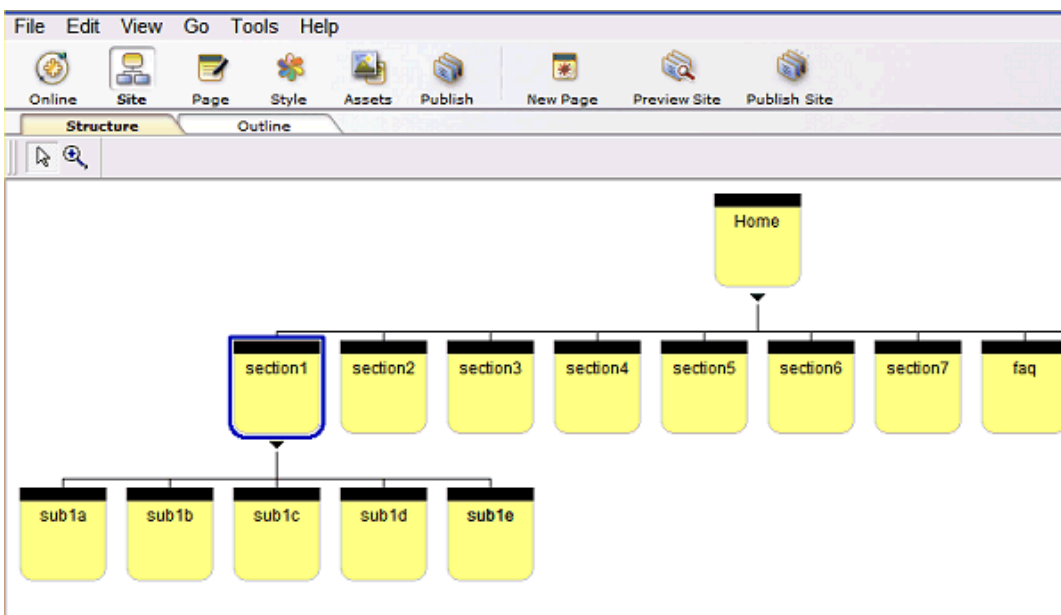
File Edit View Go Tools Help

Online Site Page Style Assets Publish New Page Preview Site Publish Site

Structure Outline

Home

section1 section2 section3 section4 section5 section6 section7 faq

sub1a sub1b sub1c sub1d sub1e